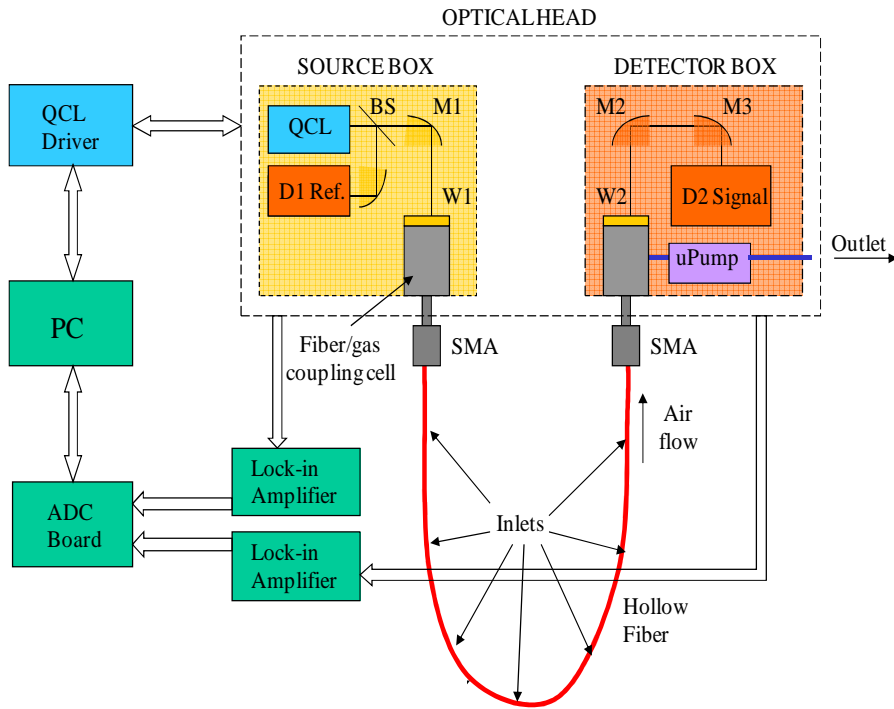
OPTICALHEAD

SOURCE BOX

DETECTOR BOX

QCL Driver

QCL

BS

M1

D1 Ref.

W1

M2

M3

W2

D2 Signal

uPump

Outlet

PC

Fiber/gas coupling cell

SMA

SMA

Air flow

Lock-in Amplifier

ADC Board

Lock-in Amplifier

Inlets

Hollow Fiber